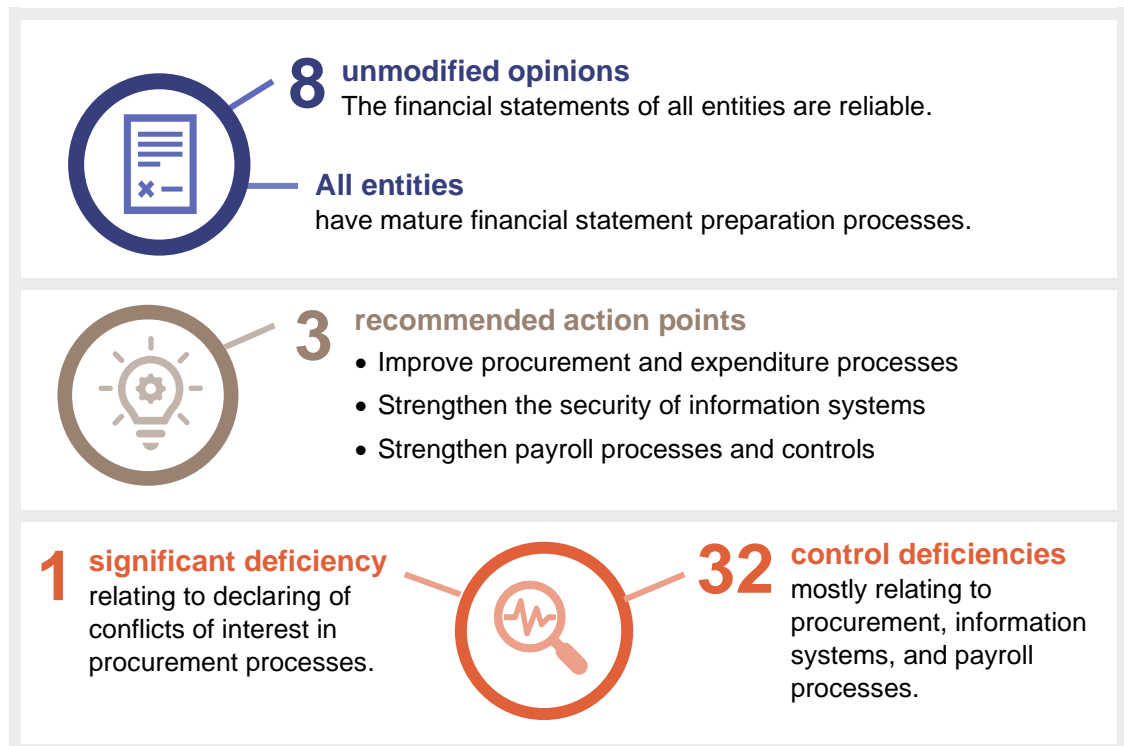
8 unmodified opinions
The financial statements of all entities are reliable.

All entities
have mature financial statement preparation processes.

3 recommended action points
• Improve procurement and expenditure processes
• Strengthen the security of information systems
• Strengthen payroll processes and controls

1 significant deficiency
relating to declaring of conflicts of interest in procurement processes.

32 control deficiencies
mostly relating to procurement, information systems, and payroll processes.